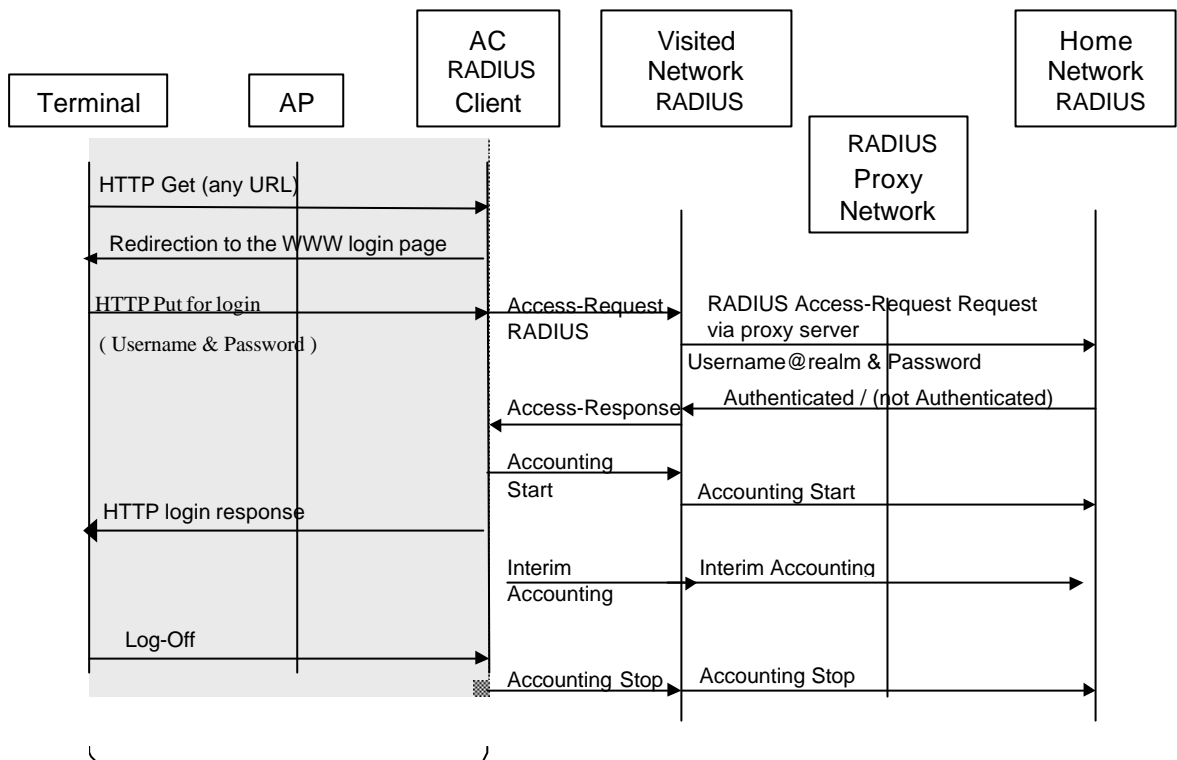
Terminal

AP

AC RADIUS Client

Visited Network RADIUS

RADIUS Proxy Network

Home Network RADIUS

HTTP Get (any URL)

Redirection to the WWW login page

HTTP Put for login

( Username & Password )

Access-Request RADIUS

RADIUS Access-Request Request via proxy server

Username@realm & Password

Authenticated / (not Authenticated)

Access-Response

Accounting Start

Accounting Start

HTTP login response

Interim Accounting

Interim Accounting

Log-Off

Accounting Stop

Accounting Stop